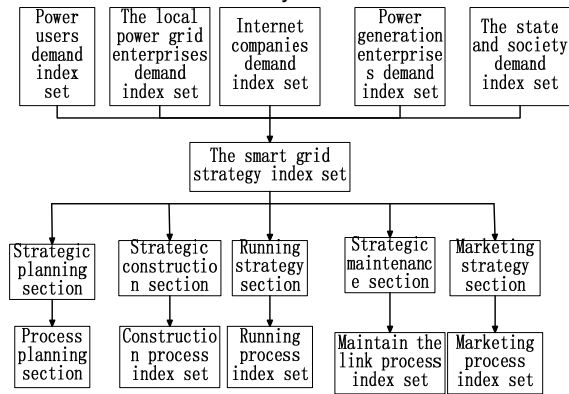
Power users demand index set

The local power grid enterprises demand index set

Internet companies demand index set

Power generation enterprises demand index set

The state and society demand index set

The smart grid strategy index set

Strategic planning section

Strategic construction section

Running strategy section

Strategic maintenance section

Marketing strategy section

Process planning section

Construction process index set

Running process index set

Maintain the link process index set

Marketing process index set